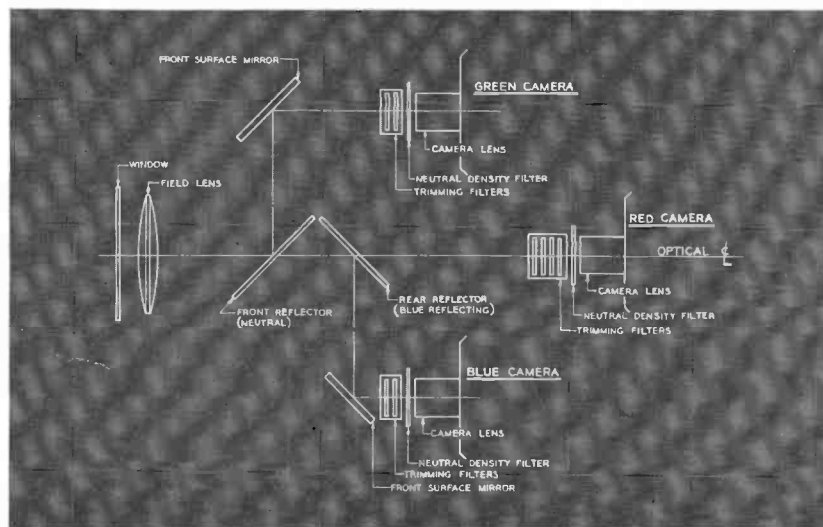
FRONT SURFACE MIRROR

GREEN CAMERA

CAMERA LENS

NEUTRAL DENSITY FILTER

TRIMMING FILTERS

WINDOW

FIELD LENS

RED CAMERA

OPTICAL ℄

CAMERA LENS

NEUTRAL DENSITY FILTER

TRIMMING FILTERS

FRONT REFLECTOR (NEUTRAL)

REAR REFLECTOR (BLUE REFLECTING)

BLUE CAMERA

CAMERA LENS

NEUTRAL DENSITY FILTER

TRIMMING FILTERS

FRONT SURFACE MIRROR